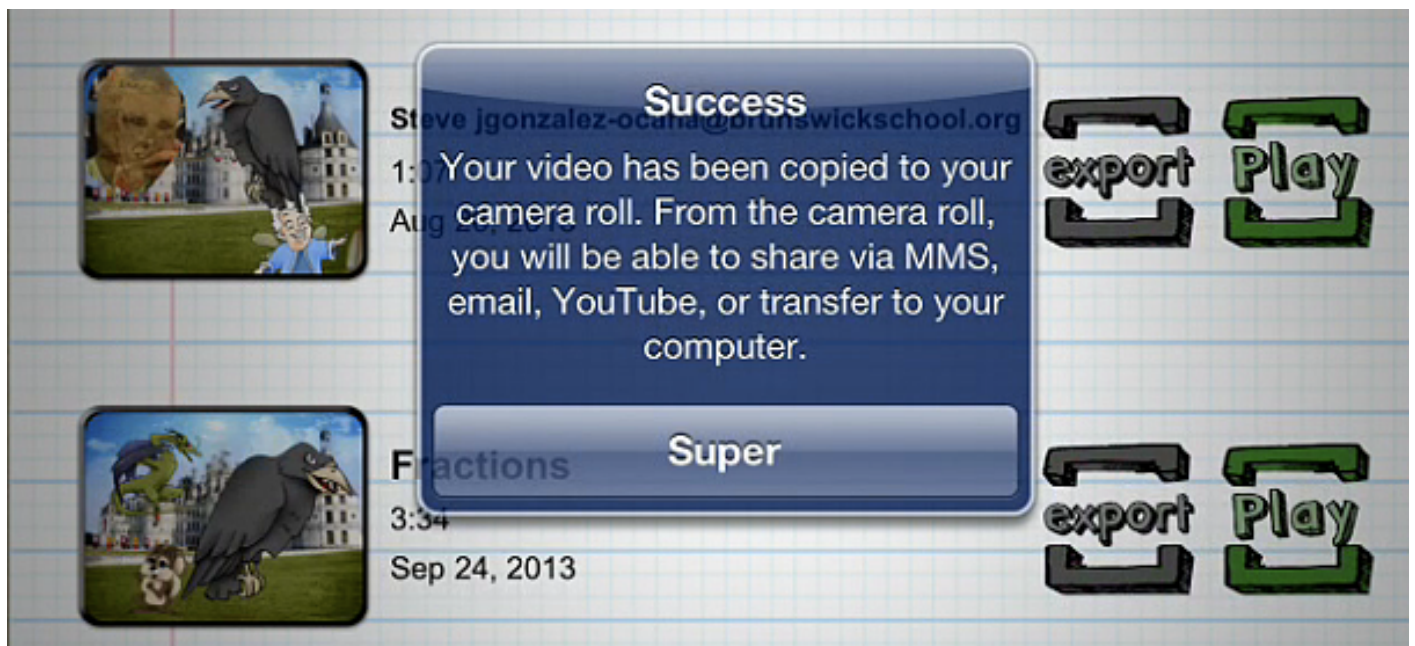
Steve jgonzalez-ocana@brunswickschool.org
1:07
Aug 26, 2013

Success

Your video has been copied to your camera roll. From the camera roll, you will be able to share via MMS, email, YouTube, or transfer to your computer.

Super

export

Play

Fractions
3:34
Sep 24, 2013

export

Play